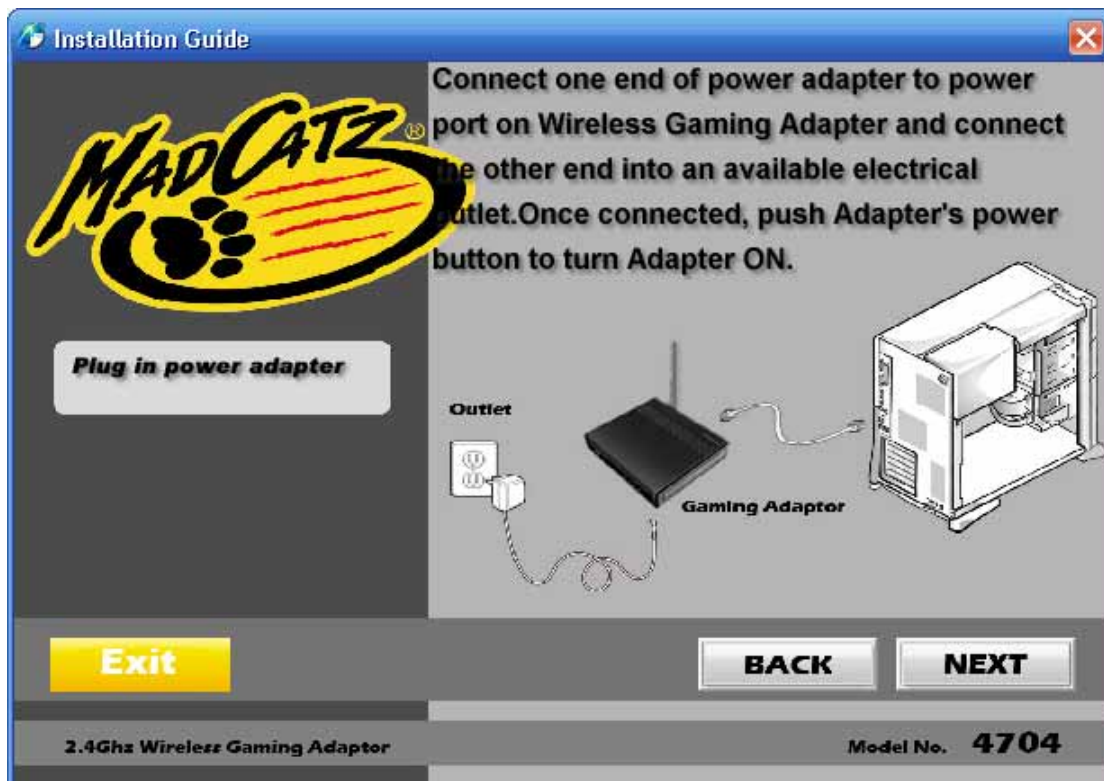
Installation Guide

MADCATZ®

Connect one end of power adapter to power port on Wireless Gaming Adapter and connect the other end into an available electrical outlet.Once connected, push Adapter's power button to turn Adapter ON.

Plug in power adapter

Outlet

Gaming Adaptor

Exit

BACK

NEXT

2.4Ghz Wireless Gaming Adaptor

Model No. 4704